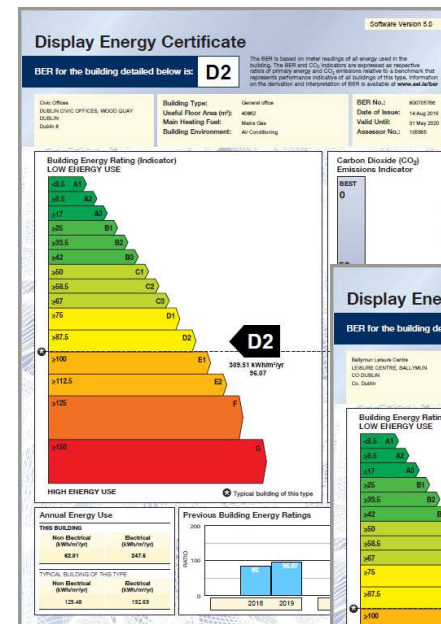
Software Version 5.0

Display Energy Certificate

BER for the building detailed below is: D2

The BER is based on meter readings of all energy used in the building. The BER and $CO_2$ indicators are expressed as respective ratios of primary energy and $CO_2$ emissions relative to a benchmark that represents performance indicative of all buildings of this type. Information on the derivation and interpretation of BER is available at www.seai.ie/ber

Civic Offices
DUBLIN CIVIC OFFICES, WOOD QUAY
DUBLIN
Dublin 8

Building Type: General office
Useful Floor Area (m²): 40962
Main Heating Fuel: Mains Gas
Building Environment: Air Conditioning

BER No.: 600705766
Date of Issue: 14 Aug 2019
Valid Until: 31 May 2020
Assessor No.: 105565

Building Energy Rating (Indicator)
LOW ENERGY USE

≤8.5 A1
≥8.5 A2
≥17 A3
≥25 B1
≥33.5 B2
≥42 B3
≥50 C1
≥58.5 C2
≥67 C3
≥75 D1
≥87.5 D2
≥100 E1
≥112.5 E2
≥125 F
≥150 G

D2
305.51 kWh/m²/yr
96.07

HIGH ENERGY USE

Typical building of this type

Carbon Dioxide ($CO_2$) Emissions Indicator
BEST
0

Annual Energy Use
THIS BUILDING
| Non Electrical (kWh/m²/yr) | Electrical (kWh/m²/yr) |
|---|---|
| 62.01 | 247.6 |

TYPICAL BUILDING OF THIS TYPE
| Non Electrical (kWh/m²/yr) | Electrical (kWh/m²/yr) |
|---|---|
| 129.48 | 192.69 |

Previous Building Energy Ratings
RATIO
100
0
96
96.07
2018 2019

Display Ene
BER for the building de

Ballymun Leisure Centre
LEISURE CENTRE, BALLYMUN
CO DUBLIN
Co. Dublin

Building Energy Ratin
LOW ENERGY USE
≤8.5 A1
≥8.5 A2
≥17 A3
≥25 B1
≥33.5 B2
≥42 B
≥50
≥58.5
≥67
≥75
≥87.5
≥100